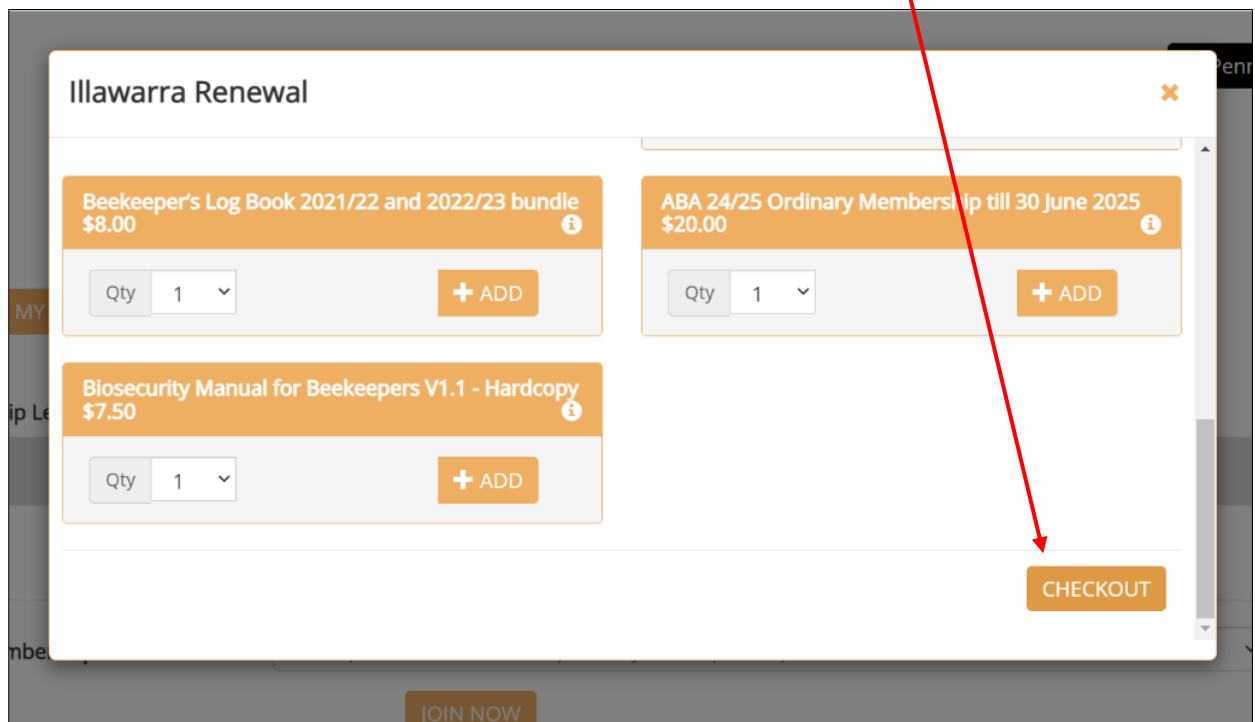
Penr

MY

ip Le

mbe

JOIN NOW

Illawarra Renewal

×

Beekeeper's Log Book 2021/22 and 2022/23 bundle
$8.00

Qty 1

+ ADD

ABA 24/25 Ordinary Membership till 30 June 2025
$20.00

Qty 1

+ ADD

Biosecurity Manual for Beekeepers V1.1 - Hardcopy
$7.50

Qty 1

+ ADD

CHECKOUT